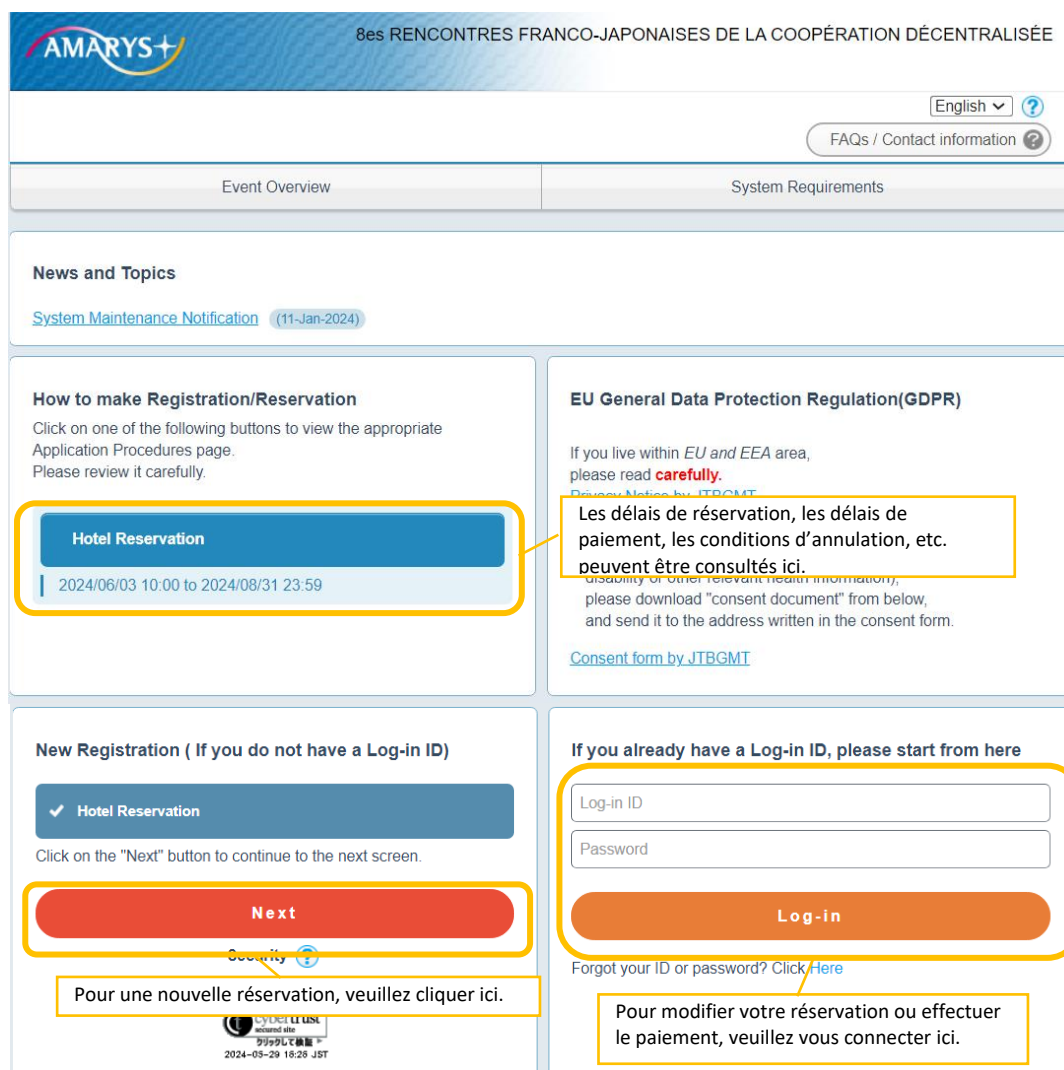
AMARYS+

8es RENCONTRES FRANCO-JAPONAISES DE LA COOPÉRATION DÉCENTRALISÉE

English ?

FAQs / Contact information ?

Event Overview

System Requirements

News and Topics

System Maintenance Notification (11-Jan-2024)

How to make Registration/Reservation

Click on one of the following buttons to view the appropriate Application Procedures page.
Please review it carefully.

Hotel Reservation

2024/06/03 10:00 to 2024/08/31 23:59

EU General Data Protection Regulation(GDPR)

If you live within EU and EEA area,
please read carefully.
Privacy Notice by JTBGMT

Les délais de réservation, les délais de paiement, les conditions d'annulation, etc. peuvent être consultés ici.

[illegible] disability or other relevant health information),
please download "consent document" from below,
and send it to the address written in the consent form.

Consent form by JTBGMT

New Registration ( If you do not have a Log-in ID)

Hotel Reservation

Click on the "Next" button to continue to the next screen.

Next

Security ?

Pour une nouvelle réservation, veuillez cliquer ici.

cybertrust
secured site
クリックして検証
2024-05-29 18:28 JST

If you already have a Log-in ID, please start from here

Log-in ID

Password

Log-in

Forgot your ID or password? Click Here

Pour modifier votre réservation ou effectuer le paiement, veuillez vous connecter ici.